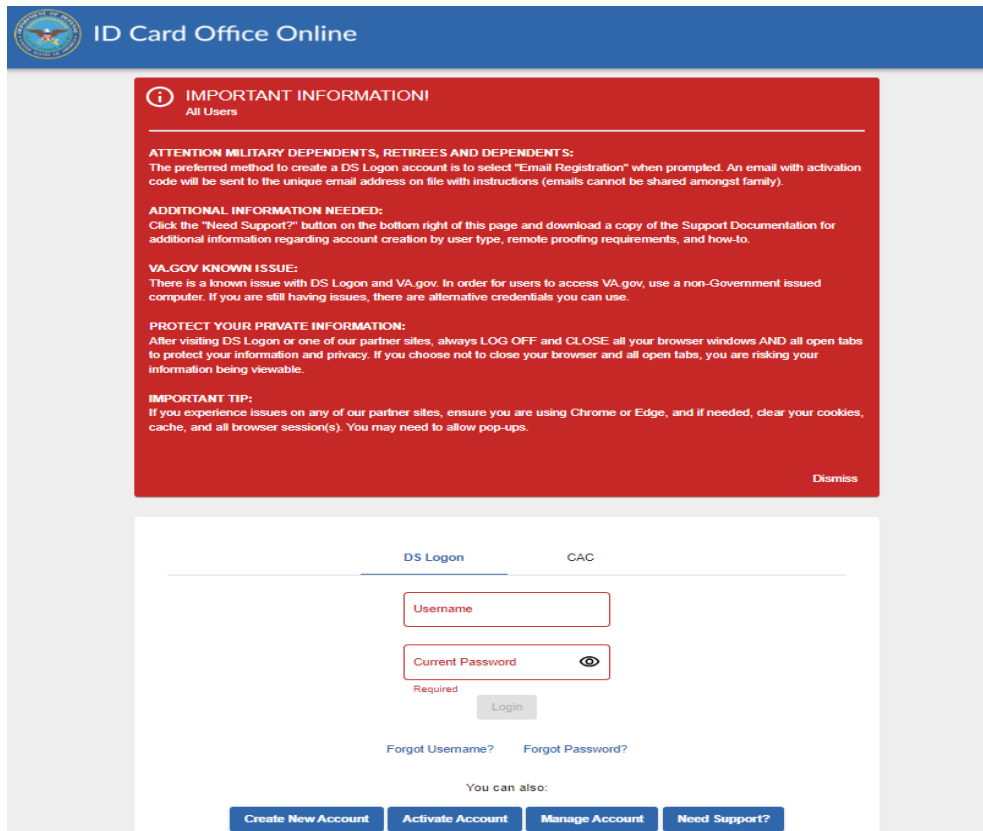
ID Card Office Online

IMPORTANT INFORMATION!
All Users

ATTENTION MILITARY DEPENDENTS, RETIREES AND DEPENDENTS:
The preferred method to create a DS Logon account is to select "Email Registration" when prompted. An email with activation code will be sent to the unique email address on file with instructions (emails cannot be shared amongst family).

ADDITIONAL INFORMATION NEEDED:
Click the "Need Support?" button on the bottom right of this page and download a copy of the Support Documentation for additional information regarding account creation by user type, remote proofing requirements, and how-to.

VA.GOV KNOWN ISSUE:
There is a known issue with DS Logon and VA.gov. In order for users to access VA.gov, use a non-Government issued computer. If you are still having issues, there are alternative credentials you can use.

PROTECT YOUR PRIVATE INFORMATION:
After visiting DS Logon or one of our partner sites, always LOG OFF and CLOSE all your browser windows AND all open tabs to protect your information and privacy. If you choose not to close your browser and all open tabs, you are risking your information being viewable.

IMPORTANT TIP:
If you experience issues on any of our partner sites, ensure you are using Chrome or Edge, and if needed, clear your cookies, cache, and all browser session(s). You may need to allow pop-ups.

Dismiss

DS Logon
CAC

Username

Current Password

Required

Login

Forgot Username?
Forgot Password?

You can also:

Create New Account
Activate Account
Manage Account
Need Support?